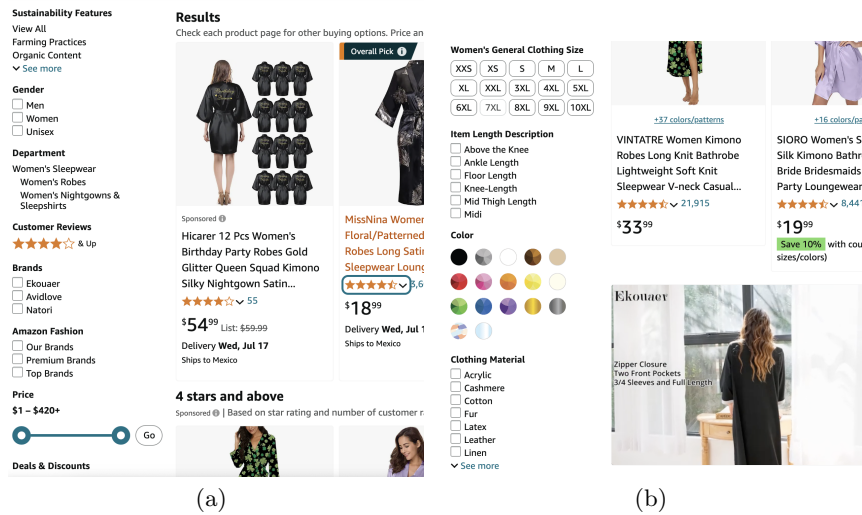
Sustainability Features
View All
Farming Practices
Organic Content
See more

Gender
Men
Women
Unisex

Department
Women's Sleepwear
Women's Robes
Women's Nightgowns & Sleepshirts

Customer Reviews
& Up

Brands
Ekouaer
Avidlove
Natori

Amazon Fashion
Our Brands
Premium Brands
Top Brands

Price
$1 – $420+
Go

Deals & Discounts

Results
Check each product page for other buying options. Price an

Overall Pick

Sponsored
Hicarer 12 Pcs Women's Birthday Party Robes Gold Glitter Queen Squad Kimono Silky Nightgown Satin...
55
$54$^{99}$ List: $59.99
Delivery Wed, Jul 17
Ships to Mexico

MissNina Women Floral/Patterned Robes Long Satin Sleepwear Loung
3,6
$18$^{99}$
Delivery Wed, Jul 1
Ships to Mexico

4 stars and above
Sponsored | Based on star rating and number of customer r

Women's General Clothing Size
| XXS | XS | S | M | L |
|---|---|---|---|---|
| XL | XXL | 3XL | 4XL | 5XL |
| 6XL | 7XL | 8XL | 9XL | 10XL |

Item Length Description
Above the Knee
Ankle Length
Floor Length
Knee-Length
Mid Thigh Length
Midi

Color

Clothing Material
Acrylic
Cashmere
Cotton
Fur
Latex
Leather
Linen
See more

+37 colors/patterns
VINTATRE Women Kimono Robes Long Knit Bathrobe Lightweight Soft Knit Sleepwear V-neck Casual...
21,915
$33$^{99}$

+16 colors/patterns
SIORO Women's S Silk Kimono Bathr Bride Bridesmaids Party Loungewear
8,44
$19$^{99}$
Save 10% with cou
sizes/colors)

Ekouaer
Zipper Closure
Two Front Pockets
3/4 Sleeves and Full Length

(a)
(b)